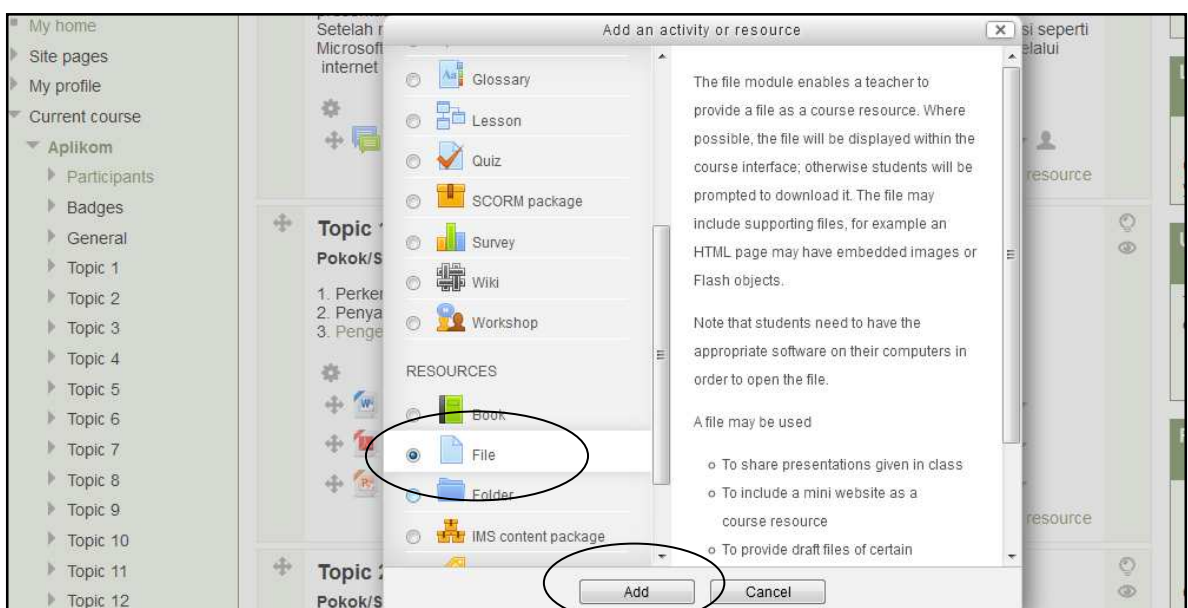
My home
Site pages
My profile
Current course
Aplikom
Participants
Badges
General
Topic 1
Topic 2
Topic 3
Topic 4
Topic 5
Topic 6
Topic 7
Topic 8
Topic 9
Topic 10
Topic 11
Topic 12

Setelah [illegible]
Microsof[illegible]
internet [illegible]

Topic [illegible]
Pokok/S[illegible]
1. Perke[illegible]
2. Penya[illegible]
3. Penge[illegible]

Topic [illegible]
Pokok/S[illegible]

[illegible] si seperti
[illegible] elalui
resource
resource

Add an activity or resource

Glossary
Lesson
Quiz
SCORM package
Survey
Wiki
Workshop
RESOURCES
Book
File
Folder
IMS content package

The file module enables a teacher to provide a file as a course resource. Where possible, the file will be displayed within the course interface; otherwise students will be prompted to download it. The file may include supporting files, for example an HTML page may have embedded images or Flash objects.

Note that students need to have the appropriate software on their computers in order to open the file.

A file may be used

o To share presentations given in class
o To include a mini website as a course resource
o To provide draft files of certain

Add
Cancel